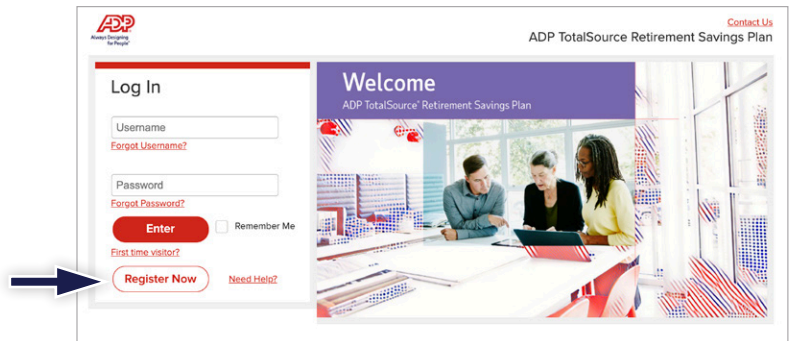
ADP
Always Designing for People

Contact Us
ADP TotalSource Retirement Savings Plan

Log In

Username
Forgot Username?

Password
Forgot Password?

Enter
Remember Me

First time visitor?

Register Now
Need Help?

Welcome
ADP TotalSource® Retirement Savings Plan